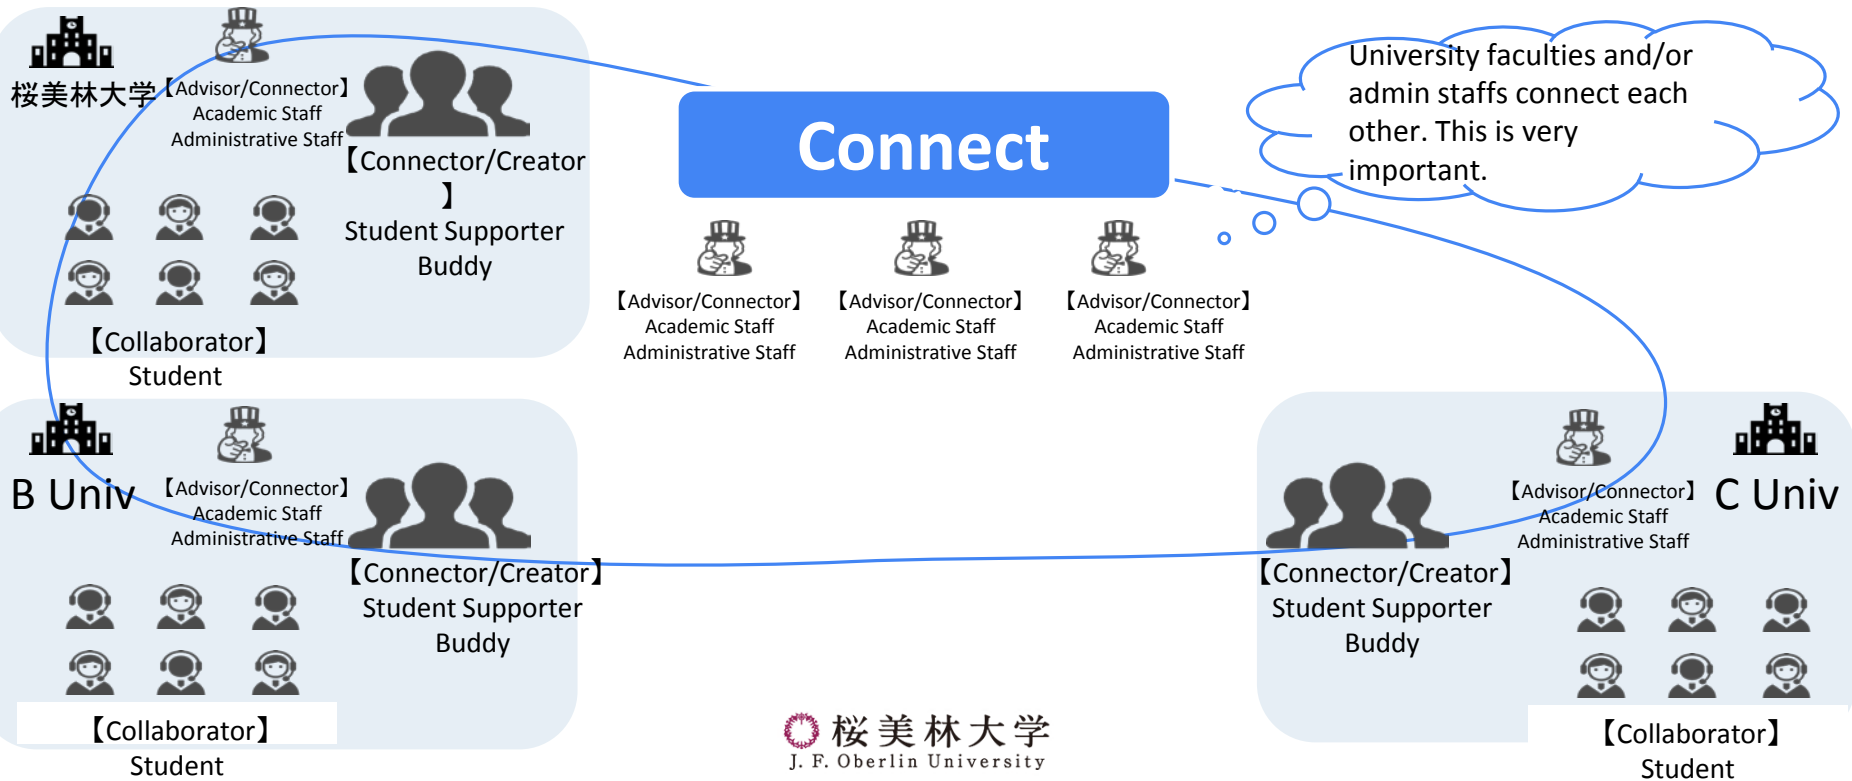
桜美林大学

【Advisor/Connector】
Academic Staff
Administrative Staff

【Connector/Creator】
Student Supporter
Buddy

【Collaborator】
Student

Connect

University faculties and/or admin staffs connect each other. This is very important.

【Advisor/Connector】
Academic Staff
Administrative Staff

【Advisor/Connector】
Academic Staff
Administrative Staff

【Advisor/Connector】
Academic Staff
Administrative Staff

B Univ

【Advisor/Connector】
Academic Staff
Administrative Staff

【Connector/Creator】
Student Supporter
Buddy

【Collaborator】
Student

【Advisor/Connector】
Academic Staff
Administrative Staff

C Univ

【Connector/Creator】
Student Supporter
Buddy

【Collaborator】
Student

桜美林大学
J. F. Oberlin University